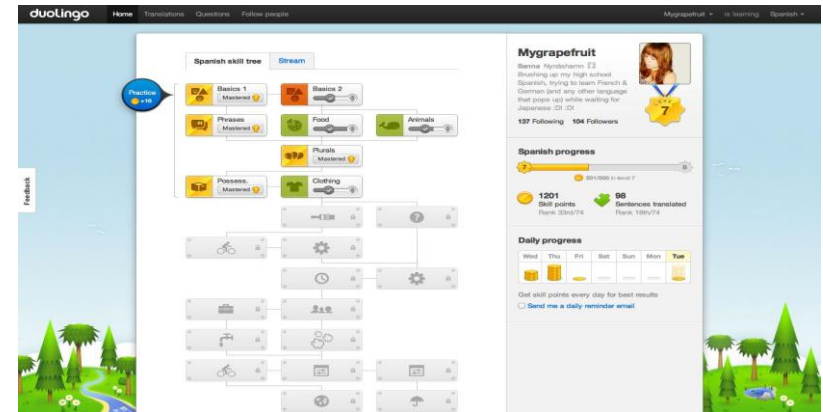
duolingo Home Translations Questions Follow people

Mygrapefruit ▾ is learning Spanish ▾

Feedback

Spanish skill tree Stream

Practice +10

Basics 1 Mastered

Basics 2

Phrases Mastered

Food

Animals

Plurals Mastered

Possess. Mastered

Clothing

Mygrapefruit

Sanna Nyrdahamn

Brushing up my high school Spanish, trying to learn French & German (and any other language that pops up) while waiting for Japanese :D :D

LVL 7

137 Following 104 Followers

Spanish progress

7 8

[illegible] in level 7

1201 Skill points Rank 33rd/74

98 Sentences translated Rank 18th/74

Daily progress

| Wed | Thu | Fri | Sat | Sun | Mon | Tue |
|---|---|---|---|---|---|---|

Get skill points every day for best results

Send me a daily reminder email